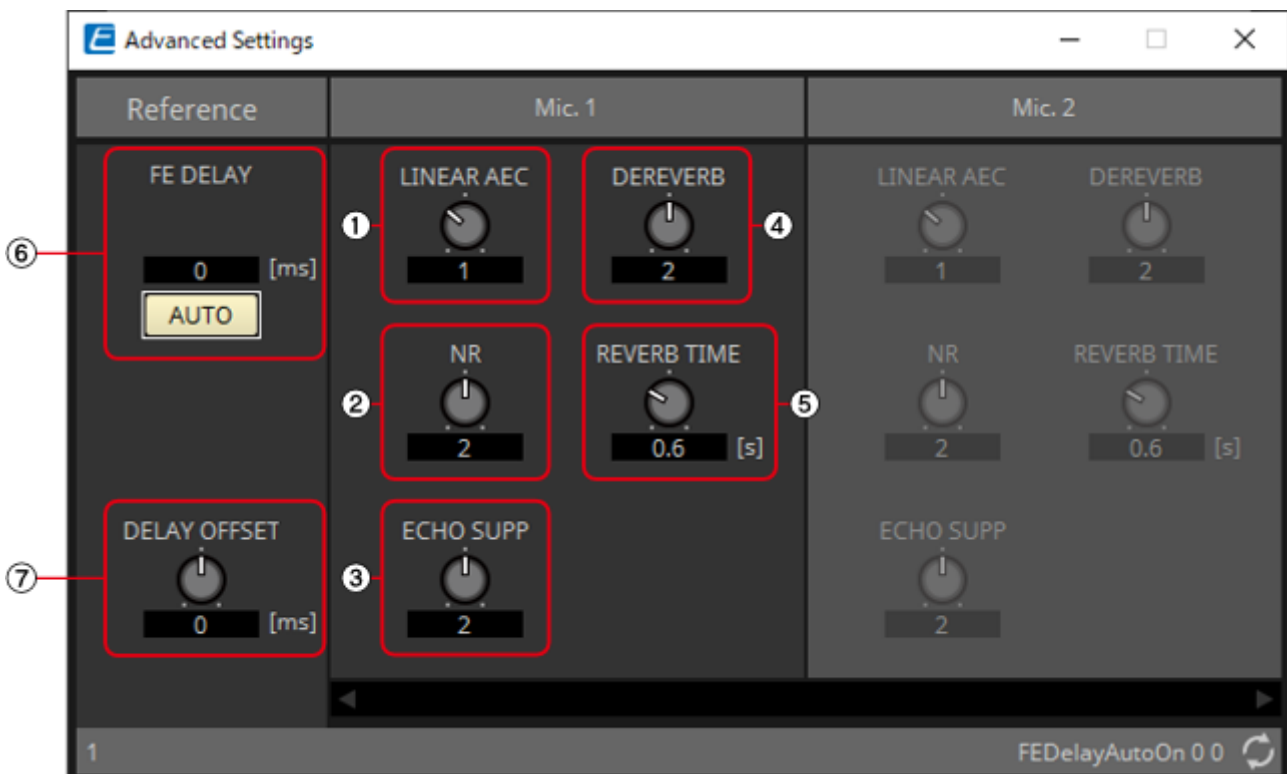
Advanced Settings

Reference

Mic. 1

Mic. 2

⑥ FE DELAY
0 [ms]
AUTO

⑦ DELAY OFFSET
0 [ms]

❶ LINEAR AEC
1

❹ DEREVERB
2

❷ NR
2

❺ REVERB TIME
0.6 [s]

❸ ECHO SUPP
2

LINEAR AEC
1

DEREVERB
2

NR
2

REVERB TIME
0.6 [s]

ECHO SUPP
2

1

FEDelayAutoOn 0 0